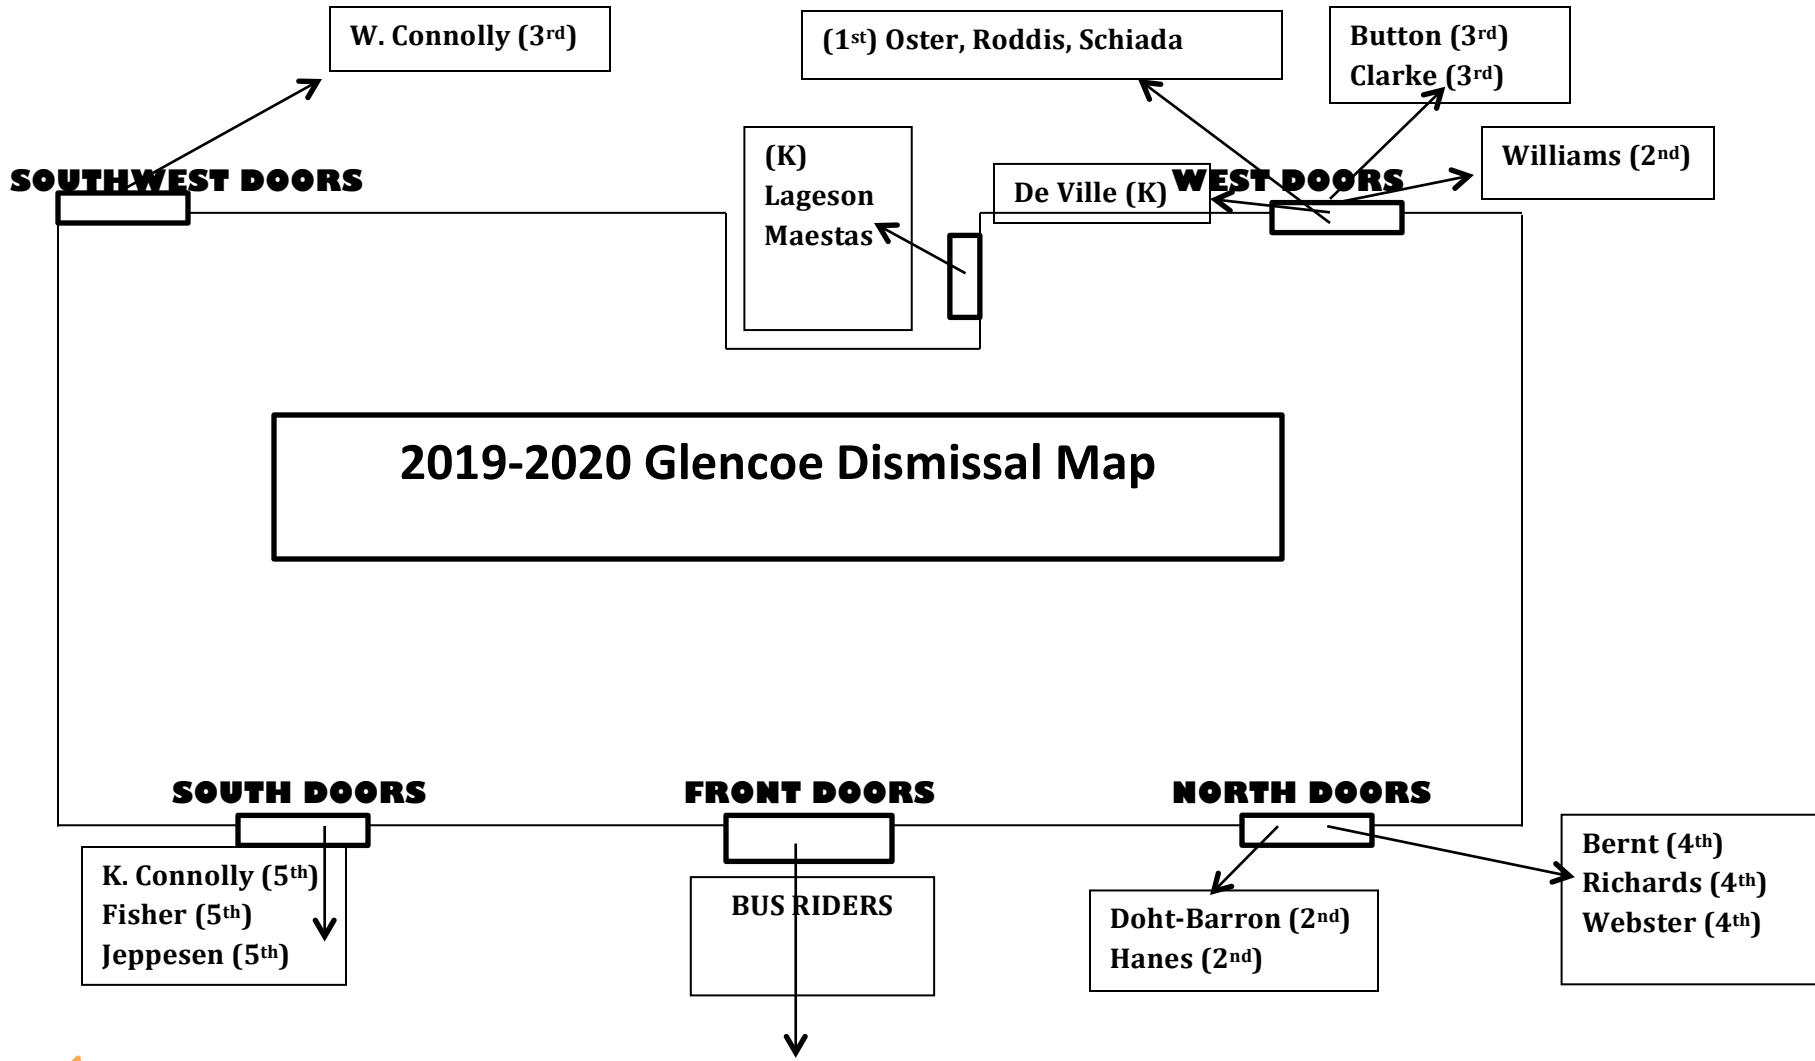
W. Connolly (3$^{rd}$)

(1$^{st}$) Oster, Roddis, Schiada

Button (3$^{rd}$)
Clarke (3$^{rd}$)

SOUTHWEST DOORS

(K)
Lageson
Maestas

De Ville (K)

WEST DOORS

Williams (2$^{nd}$)

2019-2020 Glencoe Dismissal Map

SOUTH DOORS

FRONT DOORS

NORTH DOORS

K. Connolly (5$^{th}$)
Fisher (5$^{th}$)
Jeppesen (5$^{th}$)

BUS RIDERS

Doht-Barron (2$^{nd}$)
Hanes (2$^{nd}$)

Bernt (4$^{th}$)
Richards (4$^{th}$)
Webster (4$^{th}$)